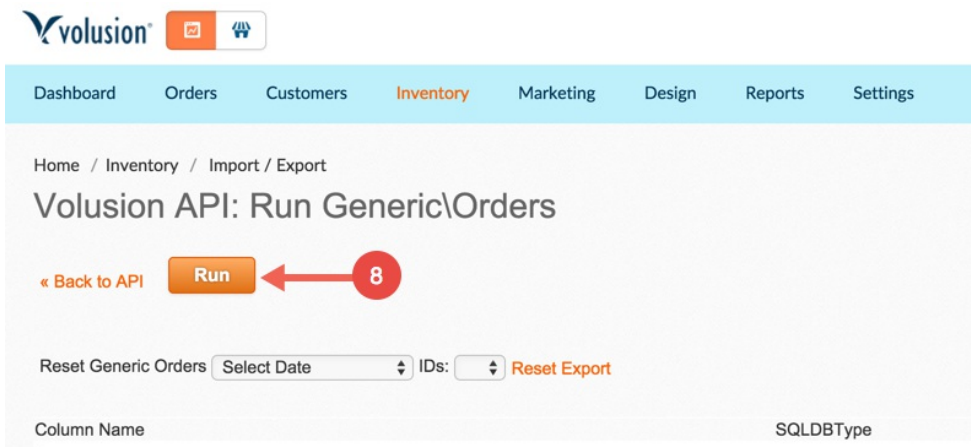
volusion®

Dashboard Orders Customers Inventory Marketing Design Reports Settings

Home / Inventory / Import / Export

Volusion API: Run Generic\Orders

« Back to API Run 8

Reset Generic Orders Select Date IDs: Reset Export

Column Name SQLDBType